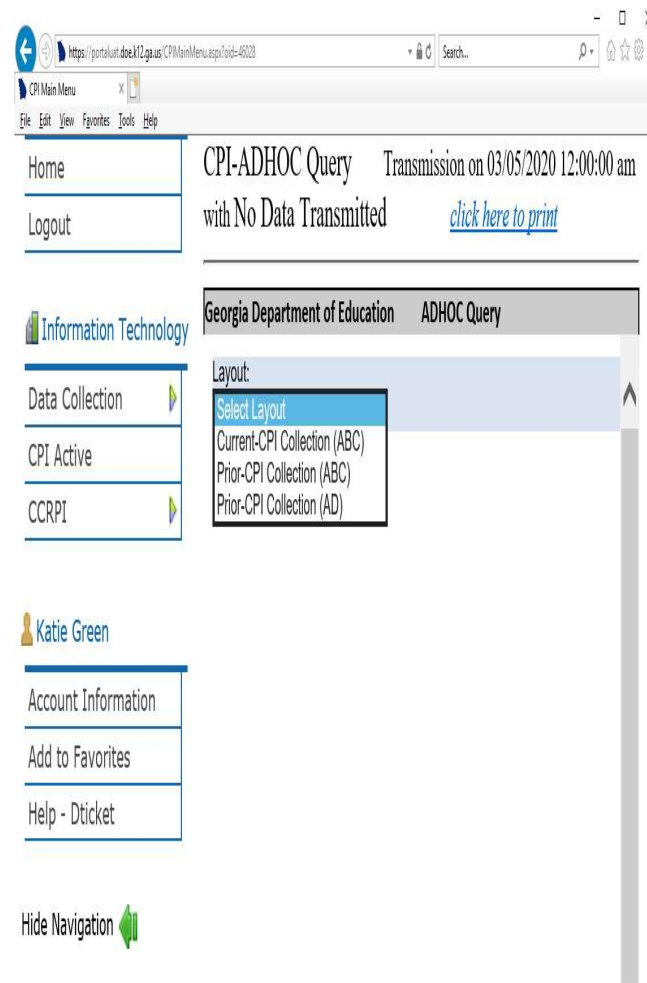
https://portaluat.doe.k12.ga.us/CPIMainMenu.aspx?oid=46028

Search...

CPI Main Menu

File Edit View Favorites Tools Help

Home

Logout

Information Technology

Data Collection

CPI Active

CCRPI

Katie Green

Account Information

Add to Favorites

Help - Dticket

Hide Navigation

CPI-ADHOC Query Transmission on 03/05/2020 12:00:00 am with No Data Transmitted click here to print

Georgia Department of Education ADHOC Query

Layout:

Select Layout
Current-CPI Collection (ABC)
Prior-CPI Collection (ABC)
Prior-CPI Collection (AD)